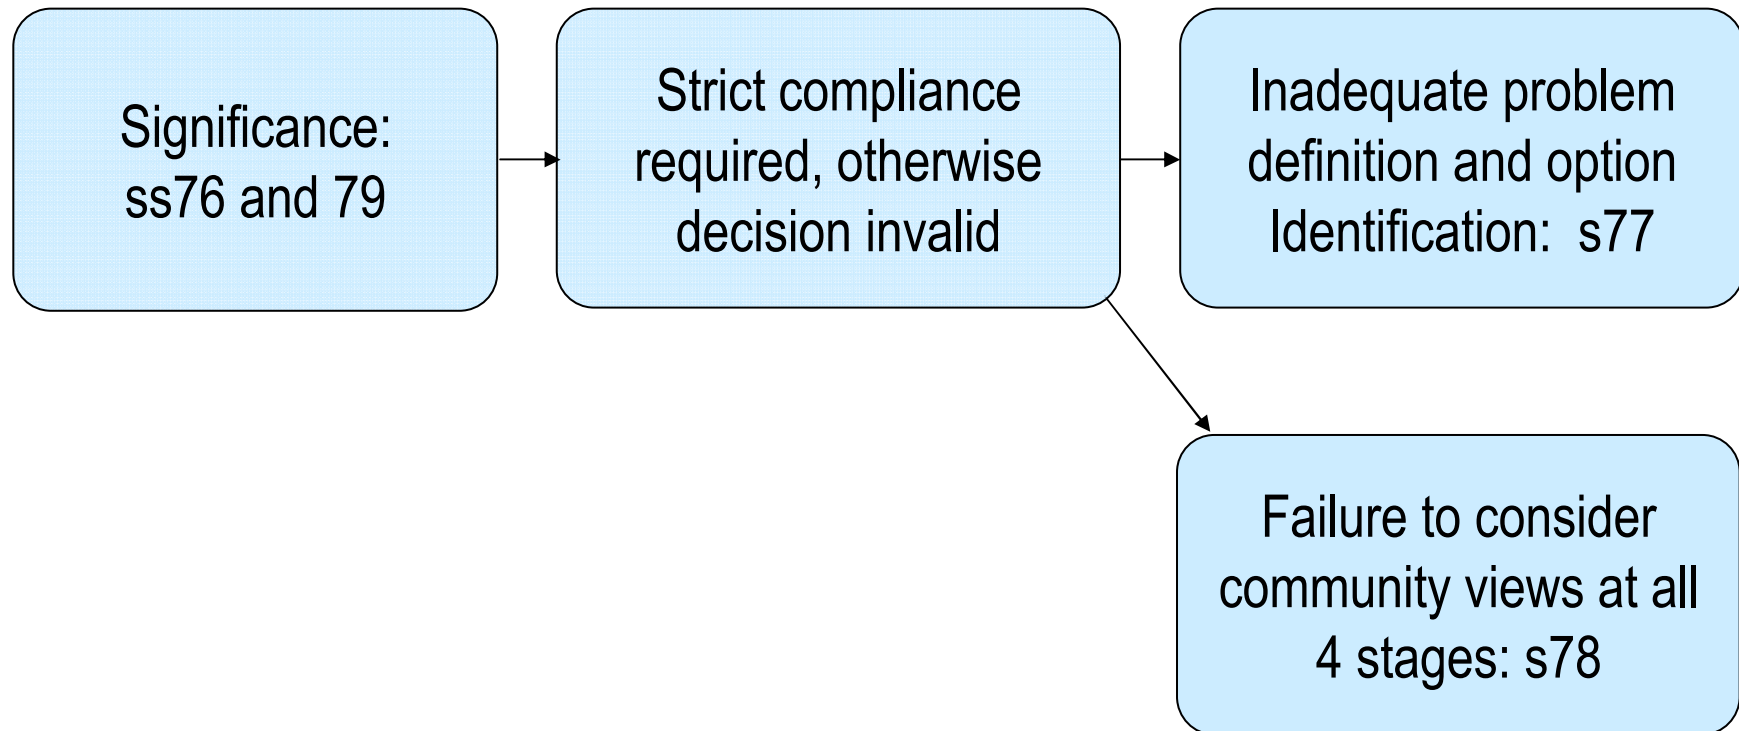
Significance: ss76 and 79

Strict compliance required, otherwise decision invalid

Inadequate problem definition and option Identification: s77

Failure to consider community views at all 4 stages: s78